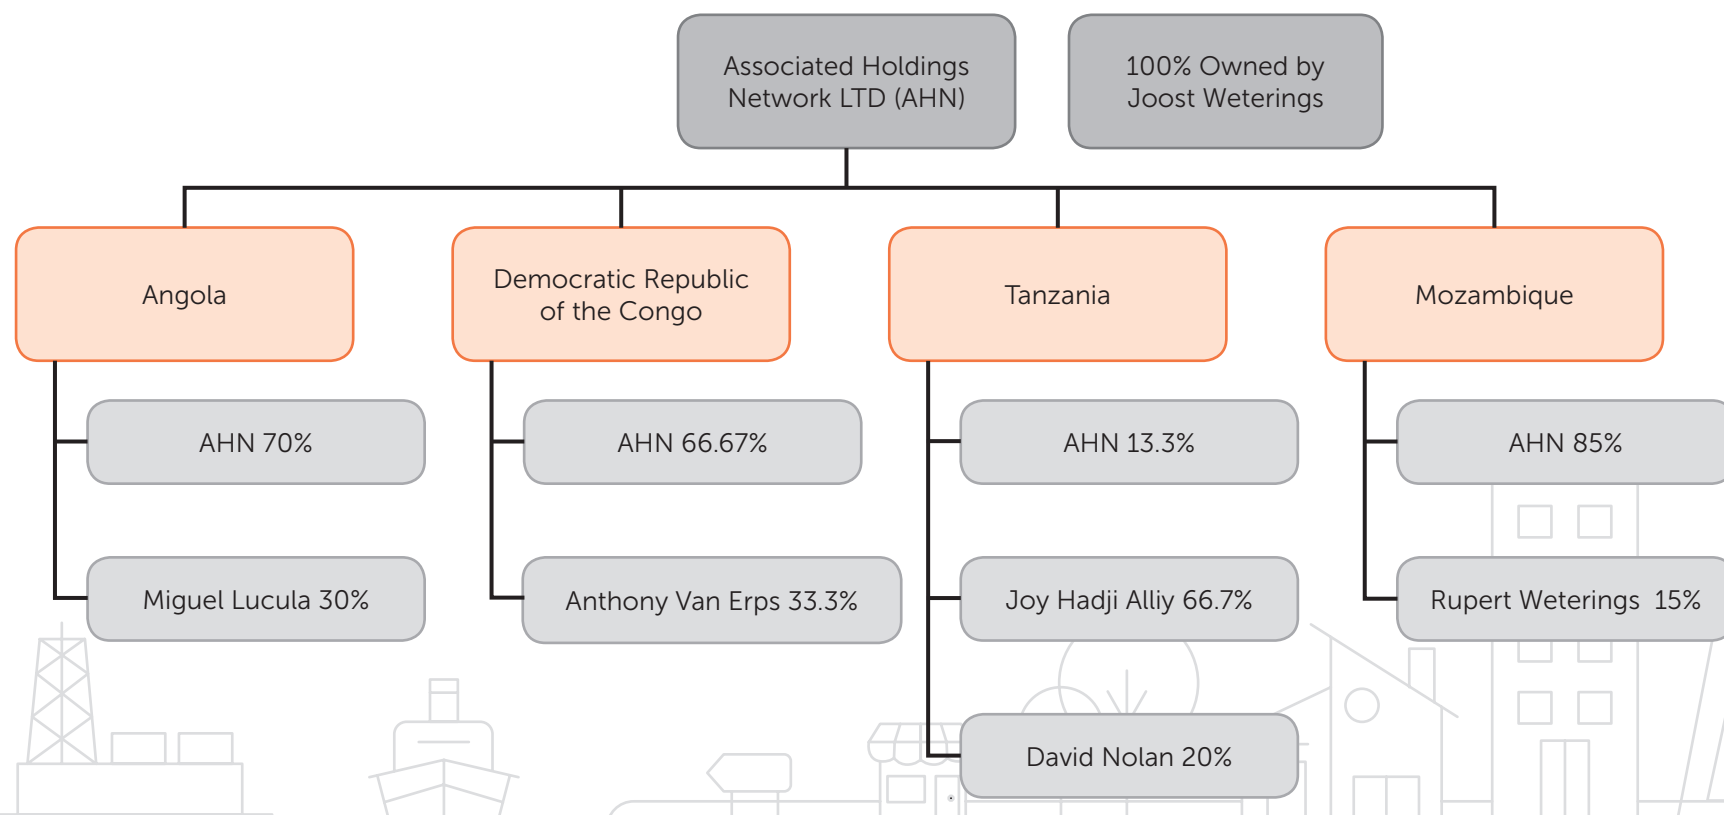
Associated Holdings Network LTD (AHN)

100% Owned by Joost Weterings

Angola

AHN 70%

Miguel Lucula 30%

Democratic Republic of the Congo

AHN 66.67%

Anthony Van Erps 33.3%

Tanzania

AHN 13.3%

Joy Hadji Alliy 66.7%

David Nolan 20%

Mozambique

AHN 85%

Rupert Weterings 15%